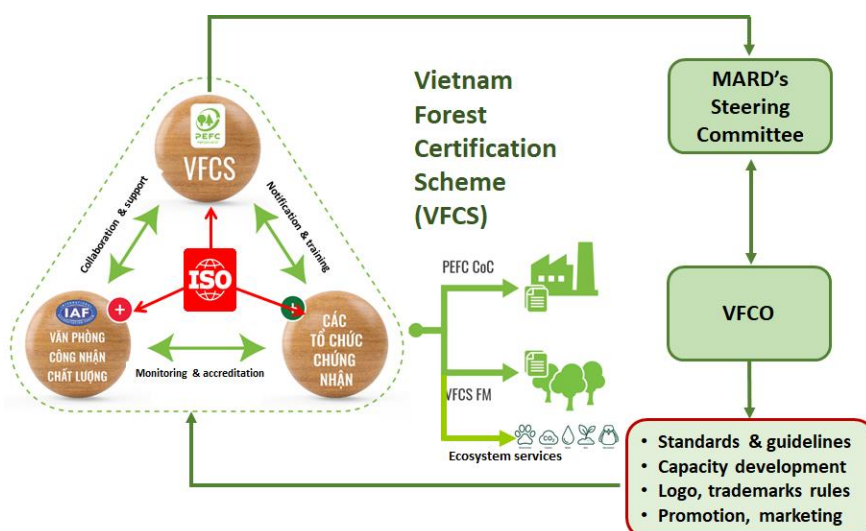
Vietnam Forest Certification Scheme (VFCS)

PEFC

VFCS

Collaboration & support

Notification & training

ISO

IAF

VĂN PHÒNG CÔNG NHẬN CHẤT LƯỢNG

CÁC TỔ CHỨC CHỨNG NHẬN

Monitoring & accreditation

PEFC CoC

VFCS FM

Ecosystem services

$CO_2$

MARD's Steering Committee

VFCO

• Standards & guidelines
• Capacity development
• Logo, trademarks rules
• Promotion, marketing